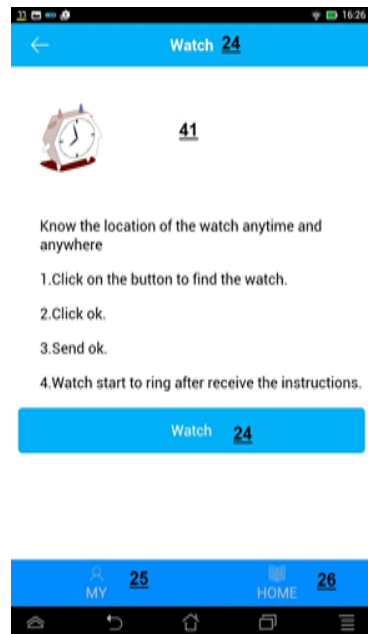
16:26

Watch 24

41

Know the location of the watch anytime and anywhere

1.Click on the button to find the watch.

2.Click ok.

3.Send ok.

4.Watch start to ring after receive the instructions.

Watch 24

MY 25

HOME 26